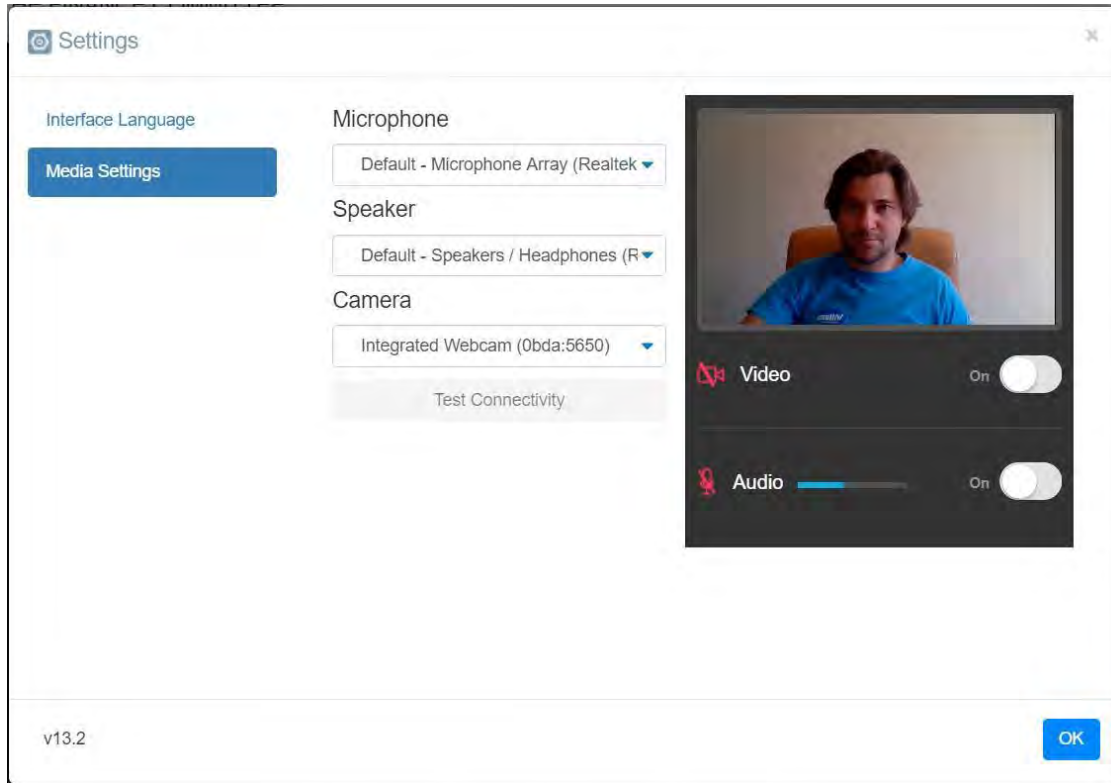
Settings

×

Interface Language

Media Settings

Microphone

Default - Microphone Array (Realtek

Speaker

Default - Speakers / Headphones (R

Camera

Integrated Webcam (0bda:5650)

Test Connectivity

Video

On

Audio

On

v13.2

OK